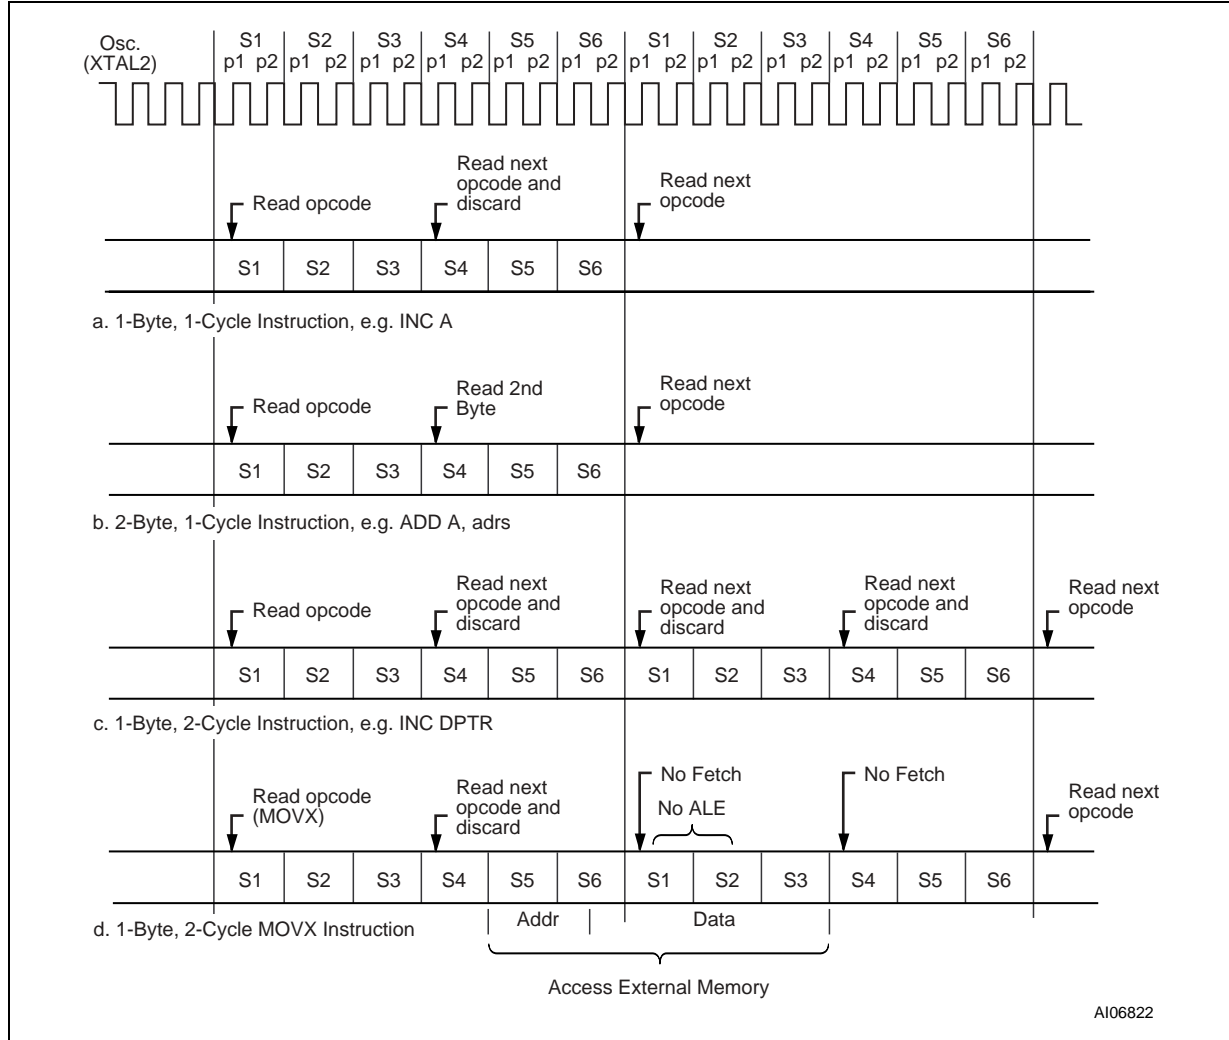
Osc. (XTAL2)

S1 p1 p2 S2 p1 p2 S3 p1 p2 S4 p1 p2 S5 p1 p2 S6 p1 p2 S1 p1 p2 S2 p1 p2 S3 p1 p2 S4 p1 p2 S5 p1 p2 S6 p1 p2

Read opcode

Read next opcode and discard

Read next opcode

| S1 | S2 | S3 | S4 | S5 | S6 |
|---|---|---|---|---|---|

a. 1-Byte, 1-Cycle Instruction, e.g. INC A

Read opcode

Read 2nd Byte

Read next opcode

| S1 | S2 | S3 | S4 | S5 | S6 |
|---|---|---|---|---|---|

b. 2-Byte, 1-Cycle Instruction, e.g. ADD A, adrs

Read opcode

Read next opcode and discard

Read next opcode and discard

Read next opcode and discard

Read next opcode

| S1 | S2 | S3 | S4 | S5 | S6 | S1 | S2 | S3 | S4 | S5 | S6 |
|---|---|---|---|---|---|---|---|---|---|---|---|

c. 1-Byte, 2-Cycle Instruction, e.g. INC DPTR

Read opcode (MOVX)

Read next opcode and discard

No Fetch

No ALE

No Fetch

Read next opcode

| S1 | S2 | S3 | S4 | S5 | S6 | S1 | S2 | S3 | S4 | S5 | S6 |
|---|---|---|---|---|---|---|---|---|---|---|---|

d. 1-Byte, 2-Cycle MOVX Instruction

Addr

Data

Access External Memory

AI06822